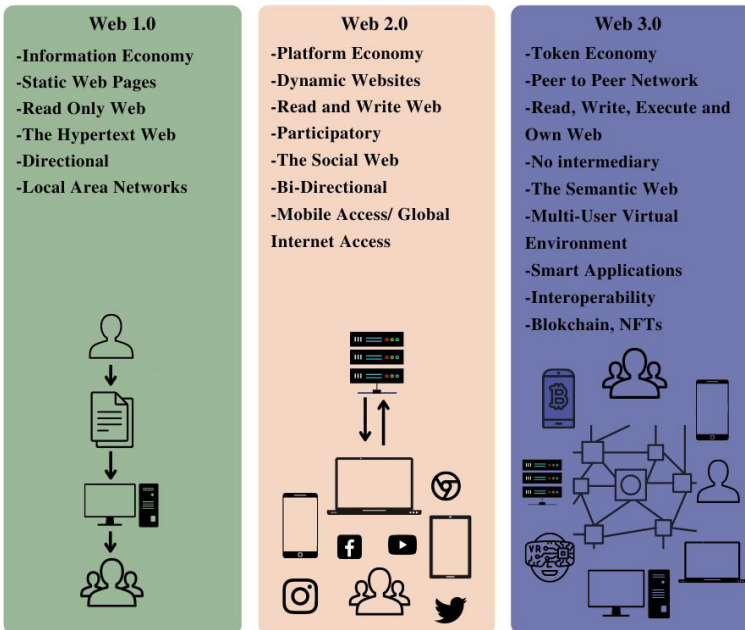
Web 1.0

-Information Economy
-Static Web Pages
-Read Only Web
-The Hypertext Web
-Directional
-Local Area Networks

Web 2.0

-Platform Economy
-Dynamic Websites
-Read and Write Web
-Participatory
-The Social Web
-Bi-Directional
-Mobile Access/ Global Internet Access

Web 3.0

-Token Economy
-Peer to Peer Network
-Read, Write, Execute and Own Web
-No intermediary
-The Semantic Web
-Multi-User Virtual Environment
-Smart Applications
-Interoperability
-Blokchain, NFTs

VR